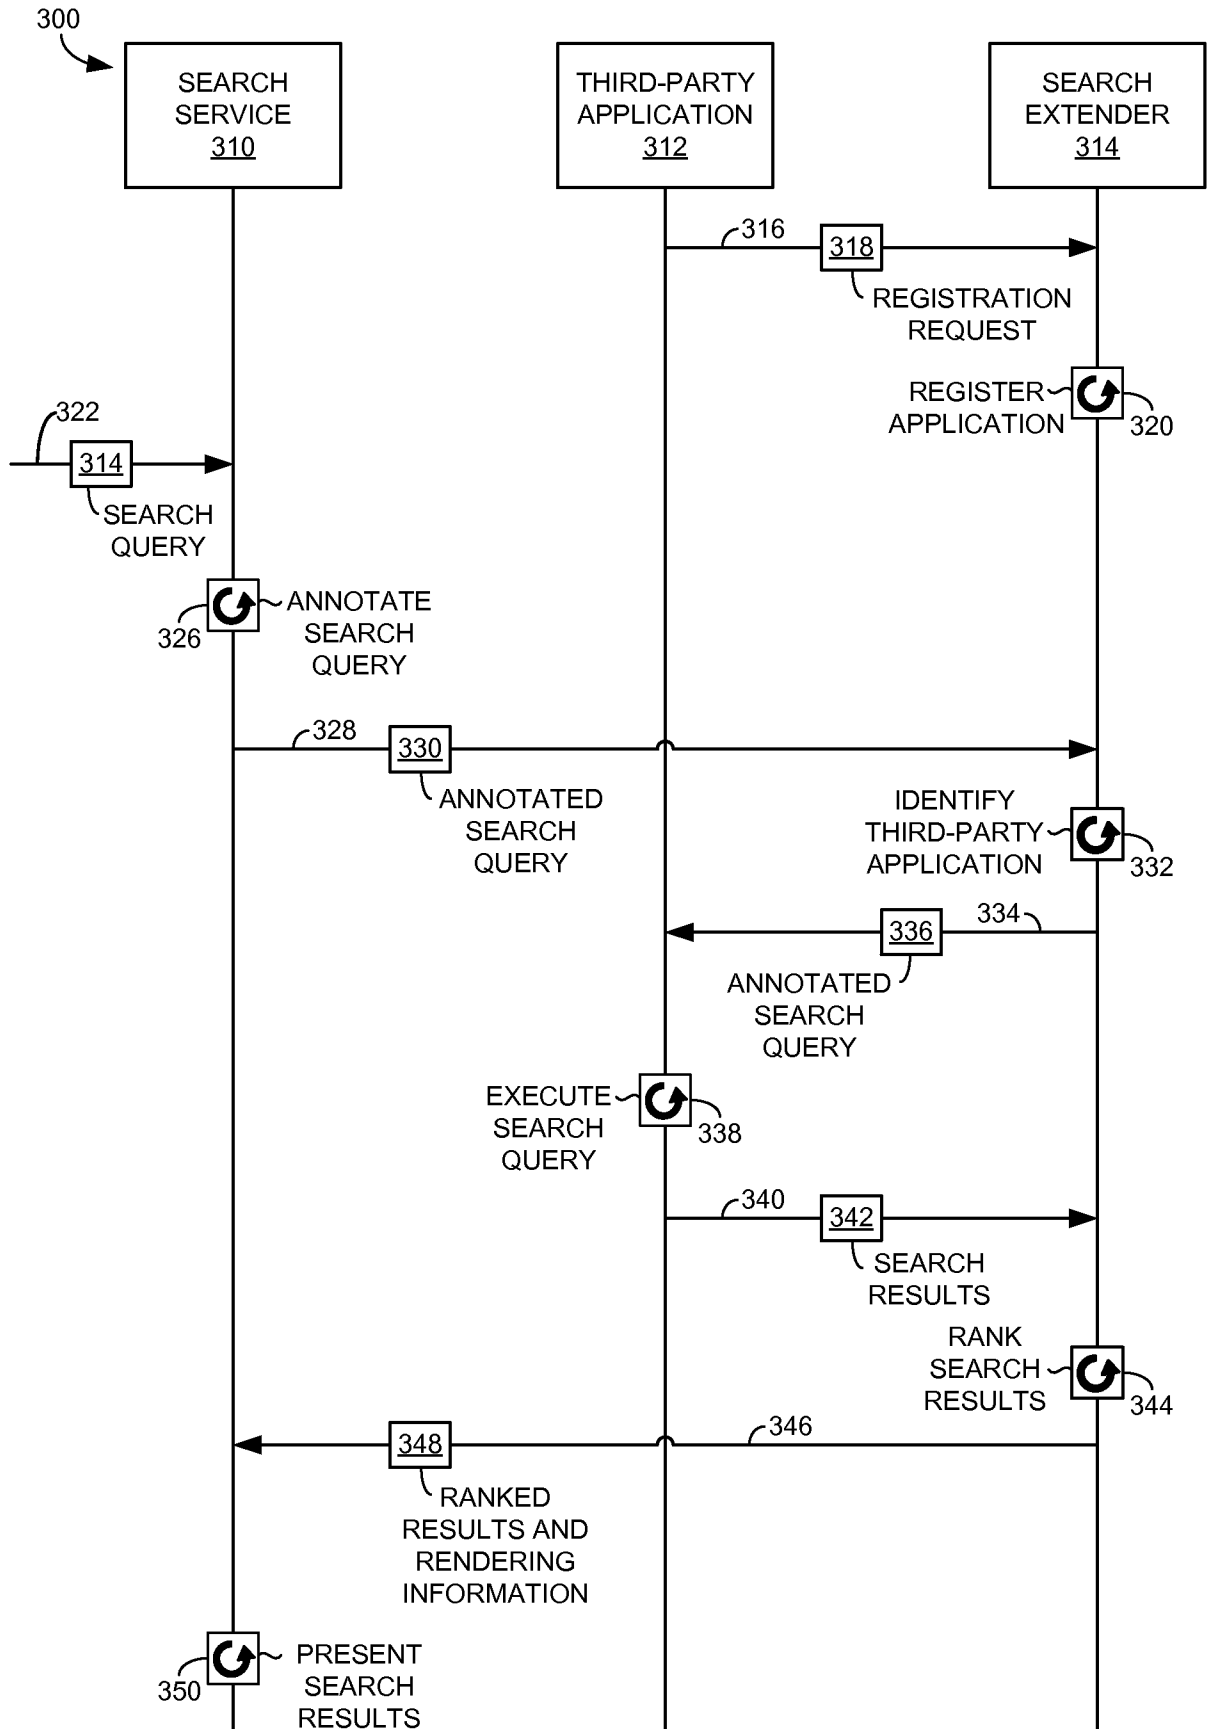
300

SEARCH SERVICE 310

THIRD-PARTY APPLICATION 312

SEARCH EXTENDER 314

316

318

REGISTRATION REQUEST

REGISTER APPLICATION

320

322

314

SEARCH QUERY

326

ANNOTATE SEARCH QUERY

328

330

ANNOTATED SEARCH QUERY

IDENTIFY THIRD-PARTY APPLICATION

332

334

336

ANNOTATED SEARCH QUERY

EXECUTE SEARCH QUERY

338

340

342

SEARCH RESULTS

RANK SEARCH RESULTS

344

346

348

RANKED RESULTS AND RENDERING INFORMATION

350

PRESENT SEARCH RESULTS